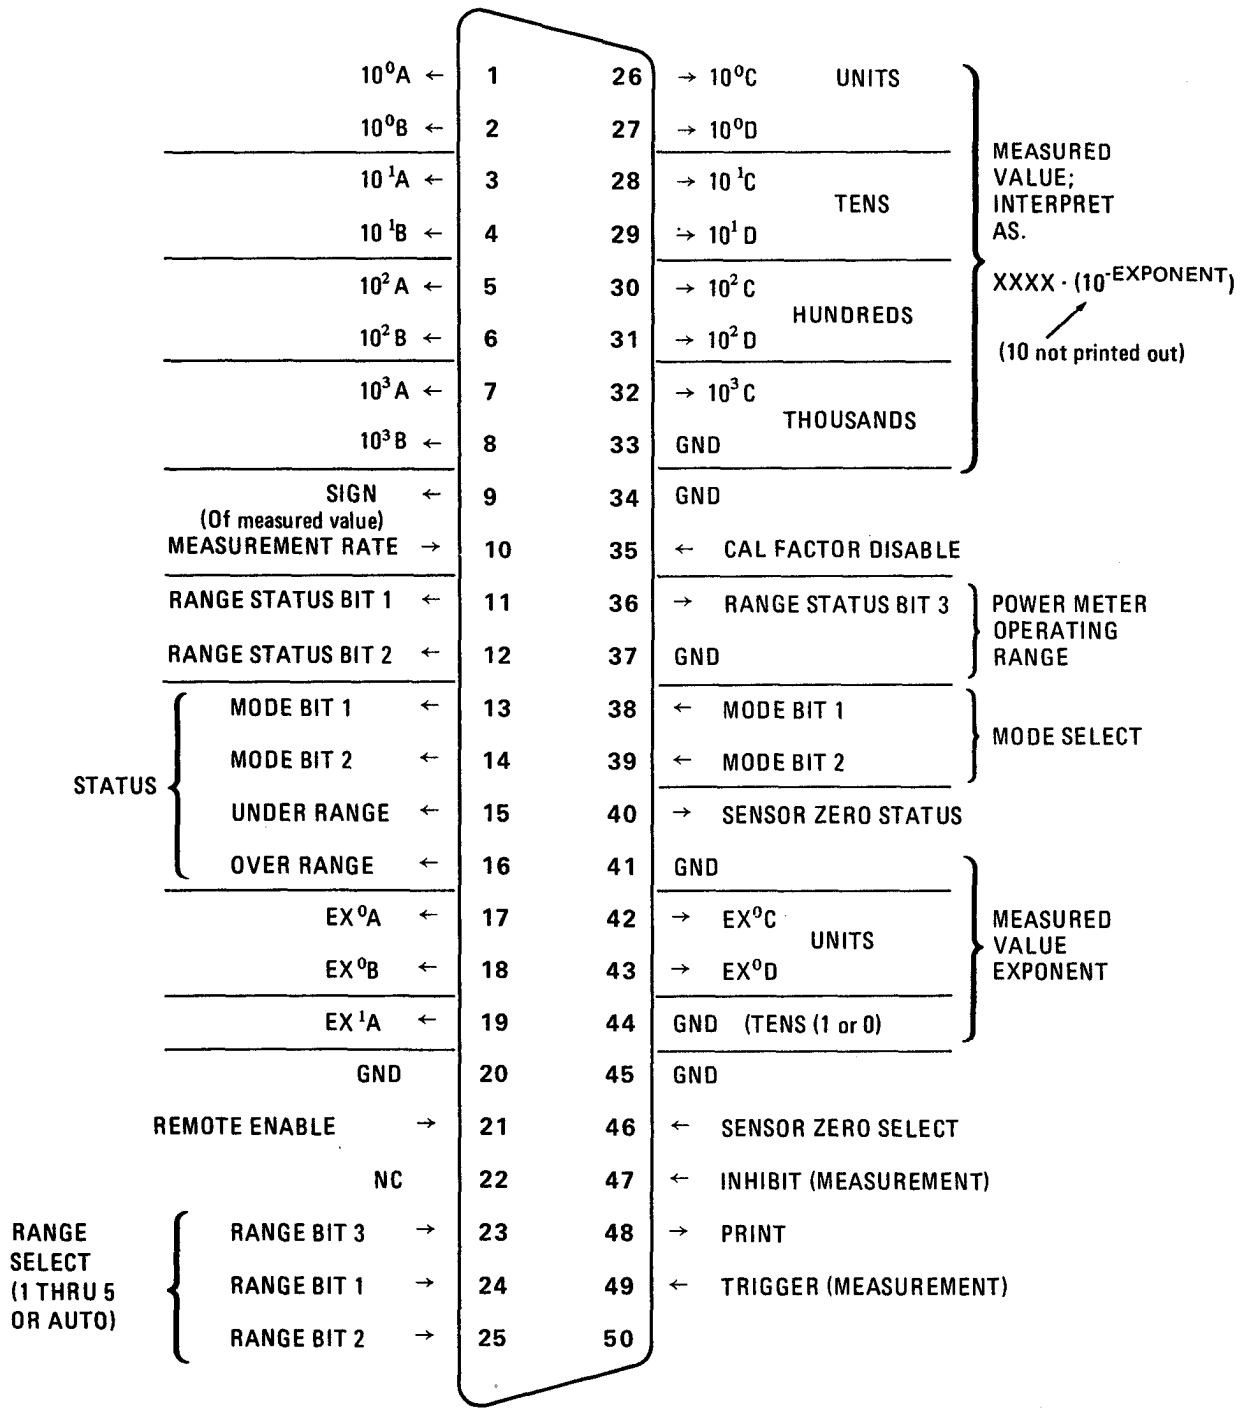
$10^0$A ← 1 26 → $10^0$C UNITS

$10^0$B ← 2 27 → $10^0$D

$10^1$A ← 3 28 → $10^1$C TENS

$10^1$B ← 4 29 → $10^1$D

$10^2$A ← 5 30 → $10^2$C HUNDREDS

$10^2$B ← 6 31 → $10^2$D

$10^3$A ← 7 32 → $10^3$C THOUSANDS

$10^3$B ← 8 33 GND

MEASURED VALUE; INTERPRET AS.

XXXX · ($10^{-EXPONENT}$)

(10 not printed out)

SIGN (Of measured value) ← 9 34 GND

MEASUREMENT RATE → 10 35 ← CAL FACTOR DISABLE

RANGE STATUS BIT 1 ← 11 36 → RANGE STATUS BIT 3

RANGE STATUS BIT 2 ← 12 37 GND

POWER METER OPERATING RANGE

STATUS

MODE BIT 1 ← 13 38 ← MODE BIT 1

MODE BIT 2 ← 14 39 ← MODE BIT 2

MODE SELECT

UNDER RANGE ← 15 40 → SENSOR ZERO STATUS

OVER RANGE ← 16 41 GND

$EX^0$A ← 17 42 → $EX^0$C UNITS

$EX^0$B ← 18 43 → $EX^0$D

$EX^1$A ← 19 44 GND (TENS (1 or 0)

MEASURED VALUE EXPONENT

GND 20 45 GND

REMOTE ENABLE → 21 46 ← SENSOR ZERO SELECT

NC 22 47 ← INHIBIT (MEASUREMENT)

RANGE SELECT (1 THRU 5 OR AUTO)

RANGE BIT 3 → 23 48 → PRINT

RANGE BIT 1 → 24 49 ← TRIGGER (MEASUREMENT)

RANGE BIT 2 → 25 50